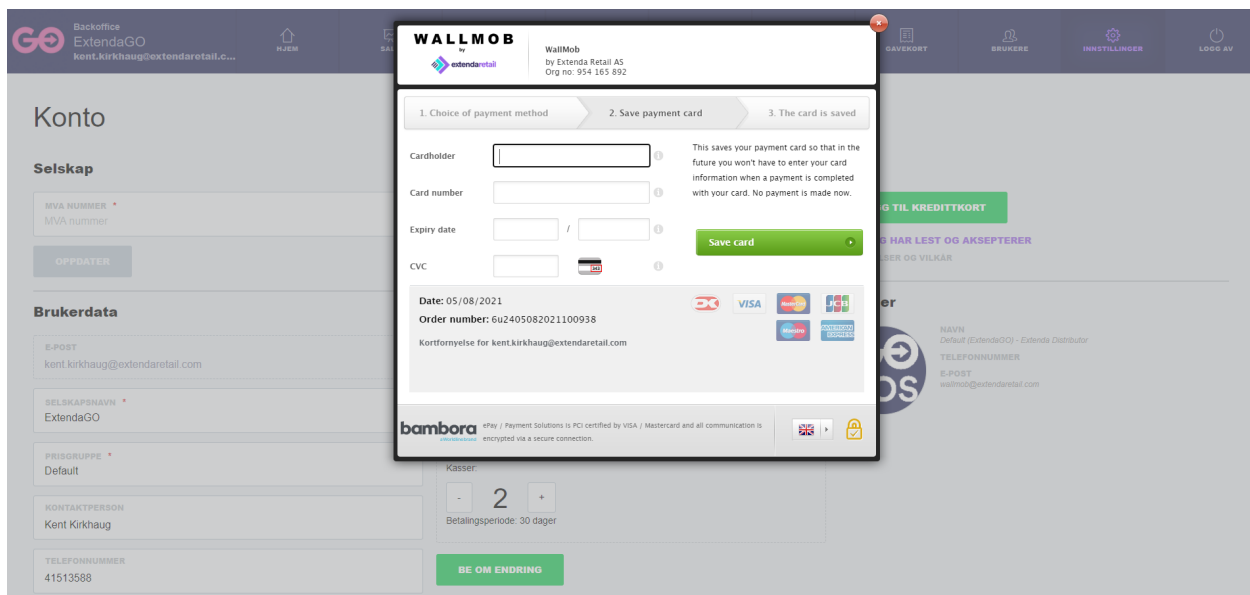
Backoffice
ExtendaGO
kent.kirkhaug@extendaretail.c...

HJEM
SA
GAVEKORT
BRUKERE
INNSTILLINGER
LOGG AV

Konto

Selskap

MVA NUMMER *
MVA nummer

OPPDATER

Brukerdata

E-POST
kent.kirkhaug@extendaretail.com

SELSKAPSNAVN *
ExtendaGO

PRISGRUPPE *
Default

KONTAKTPERSON
Kent Kirkhaug

TELEFONNUMMER
41513588

WALLMOB
by
extendaretail

WallMob
by Extenda Retail AS
Org no: 954 165 892

1. Choice of payment method
2. Save payment card
3. The card is saved

Cardholder
Card number
Expiry date
/
CVC

This saves your payment card so that in the future you won't have to enter your card information when a payment is completed with your card. No payment is made now.

Save card

Date: 05/08/2021
Order number: 6u2405082021100938
Kortfornyelse for kent.kirkhaug@extendaretail.com

VISA

bambora
ePay / Payment Solutions is PCI certified by VISA / Mastercard and all communication is encrypted via a secure connection.

G TIL KREDITTKORT
G HAR LEST OG AKSEPTERER
LSER OG VILKÅR

er

NAVN
Default (ExtendaGO) - Extenda Distributor
TELEFONNUMMER
E-POST
wallmob@extendaretail.com

Kasser:
-
2
+
Betalingsperiode: 30 dager

BE OM ENDRING